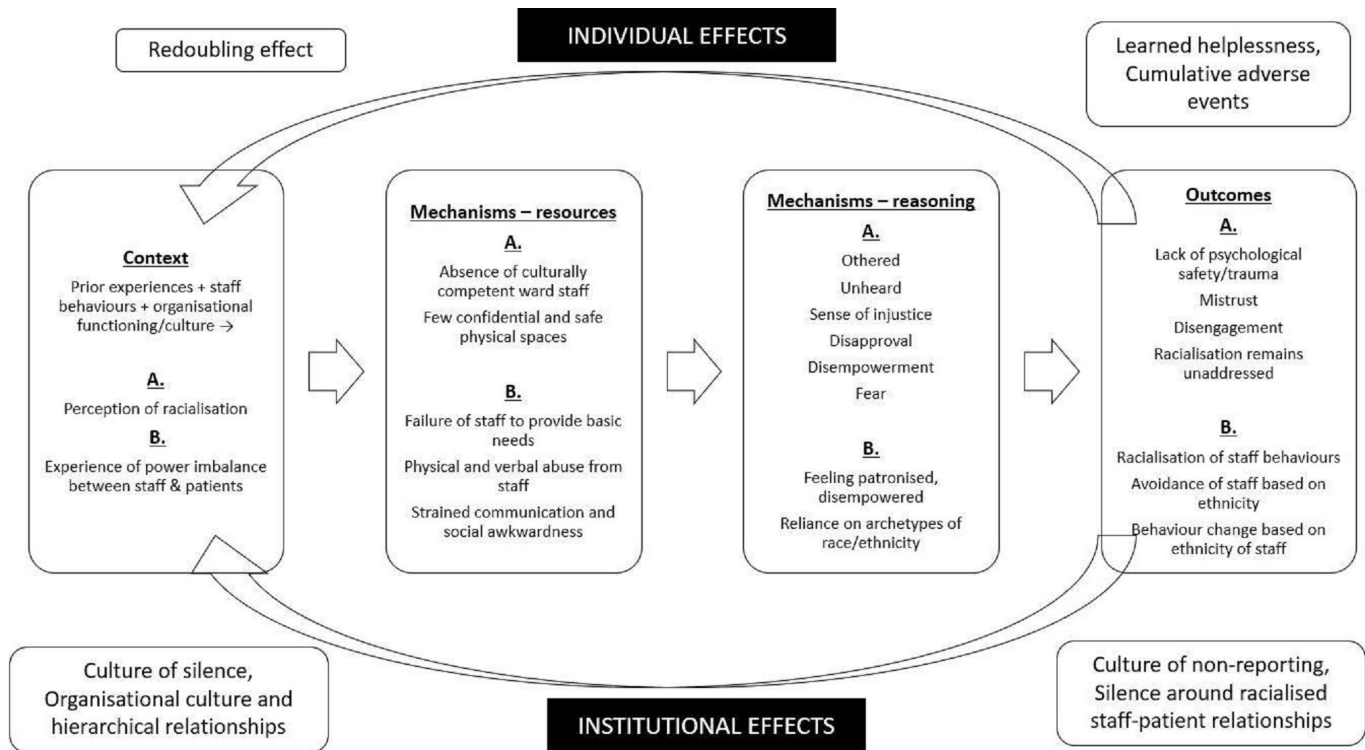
Redoubling effect

INDIVIDUAL EFFECTS

Learned helplessness, Cumulative adverse events

Context

Prior experiences + staff behaviours + organisational functioning/culture →

A.

Perception of racialisation

B.

Experience of power imbalance between staff & patients

Mechanisms – resources

A.

Absence of culturally competent ward staff

Few confidential and safe physical spaces

B.

Failure of staff to provide basic needs

Physical and verbal abuse from staff

Strained communication and social awkwardness

Mechanisms – reasoning

A.

Othered

Unheard

Sense of injustice

Disapproval

Disempowerment

Fear

B.

Feeling patronised, disempowered

Reliance on archetypes of race/ethnicity

Outcomes

A.

Lack of psychological safety/trauma

Mistrust

Disengagement

Racialisation remains unaddressed

B.

Racialisation of staff behaviours

Avoidance of staff based on ethnicity

Behaviour change based on ethnicity of staff

Culture of silence, Organisational culture and hierarchical relationships

INSTITUTIONAL EFFECTS

Culture of non-reporting, Silence around racialised staff-patient relationships